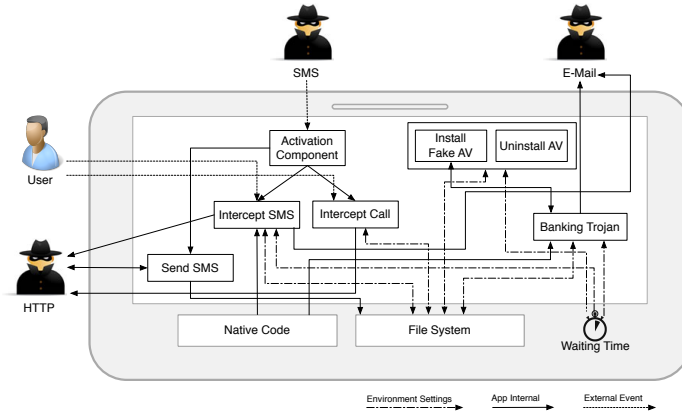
SMS

E-Mail

User

Activation Component

Install Fake AV

Uninstall AV

Intercept SMS

Intercept Call

Banking Trojan

Send SMS

HTTP

Native Code

File System

Waiting Time

Environment Settings

App Internal

External Event